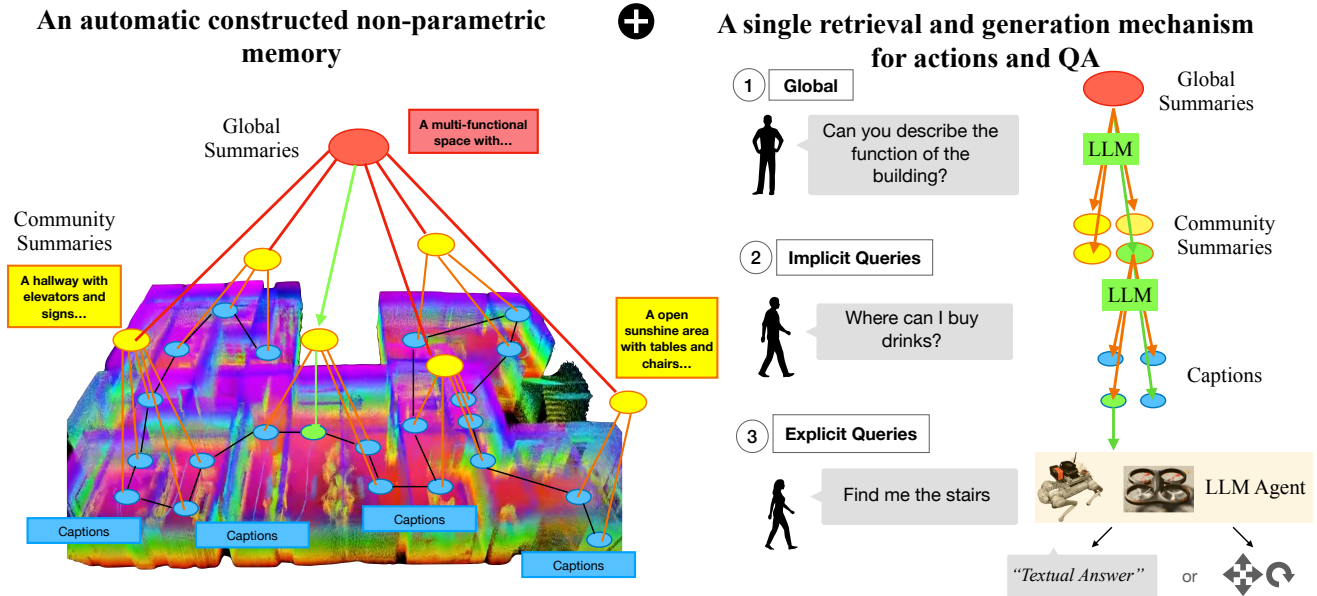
An automatic constructed non-parametric memory

A single retrieval and generation mechanism for actions and QA

Global Summaries

A multi-functional space with...

Community Summaries

A hallway with elevators and signs...

A open sunshine area with tables and chairs...

Captions

Captions

Captions

Captions

1 Global

Can you describe the function of the building?

2 Implicit Queries

Where can I buy drinks?

3 Explicit Queries

Find me the stairs

Global Summaries

LLM

Community Summaries

LLM

Captions

LLM Agent

"Textual Answer"

or